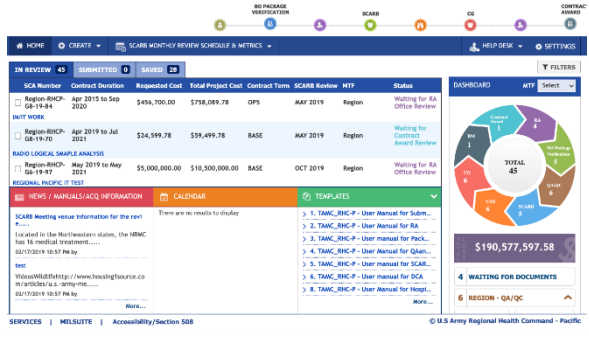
BO PACKAGE VERIFICATION
SCARB
CG
CONTRACT AWARD

HOME
CREATE
SCARB MONTHLY REVIEW SCHEDULE & METRICS
HELP DESK
SETTINGS

IN REVIEW 45
SUBMITTED 0
SAVED 28
FILTERS

| SCA Number | Contract Duration | Requested Cost | Total Project Cost | Contract Term | SCARB Review | MTF | Status |
|---|---|---|---|---|---|---|---|
| Region-RHCP-G8-19-84 | Apr 2015 to Sep 2020 | $456,700.00 | $758,089.78 | OPS | MAY 2019 | Region | Waiting for RA Office Review |
| IM/IT WORK | | | | | | | |
| Region-RHCP-G8-19-75 | Apr 2019 to Jul 2021 | $24,599.78 | $49,499.78 | BASE | MAY 2019 | Region | Waiting for Contract Award Review |
| RADIO LOGICAL SMAPLE ANALYSIS | | | | | | | |
| Region-RHCP-G8-19-97 | May 2019 to May 2021 | $5,000,000.00 | $10,500,000.00 | BASE | OCT 2019 | Region | Waiting for RA Office Review |
| REGIONAL PACIFIC IT TEST | | | | | | | |

DASHBOARD
MTF Select

Contract Award
RA
MU Package Verification
QA/QC
SCARB
CSE
CG
RM
TOTAL 45

$190,577,597.58

4 WAITING FOR DOCUMENTS
6 REGION - QA/QC

NEWS / MANUALS/ACQ INFORMATION
SCARB Meeting venue information for the revi...
Located in the Northwestern states, the NRMC has 16 medical treatment......
02/17/2019 10:57 PM by
test
Videos Wildlifehttp://www.housingfsource.com/articles/u.s.-army-me......
02/17/2019 10:57 PM by
More...

CALENDAR
There are no results to display

TEMPLATES
1. TAMC_RHC-P - User Manual for Subm...
2. TAMC_RHC-P - User Manual for RA
3. TAMC_RHC-P - User Manual for Pack...
4. TAMC_RHC-P - User Manual for QAan...
5. TAMC_RHC-P - User Manual for SCAR...
6. TAMC_RHC-P - User Manual for DCA
7. TAMC_RHC-P - User Manual for Hospi...
More...

SERVICES | MILSUITE | Accessibility/Section 508
© U.S Army Regional Health Command - Pacific